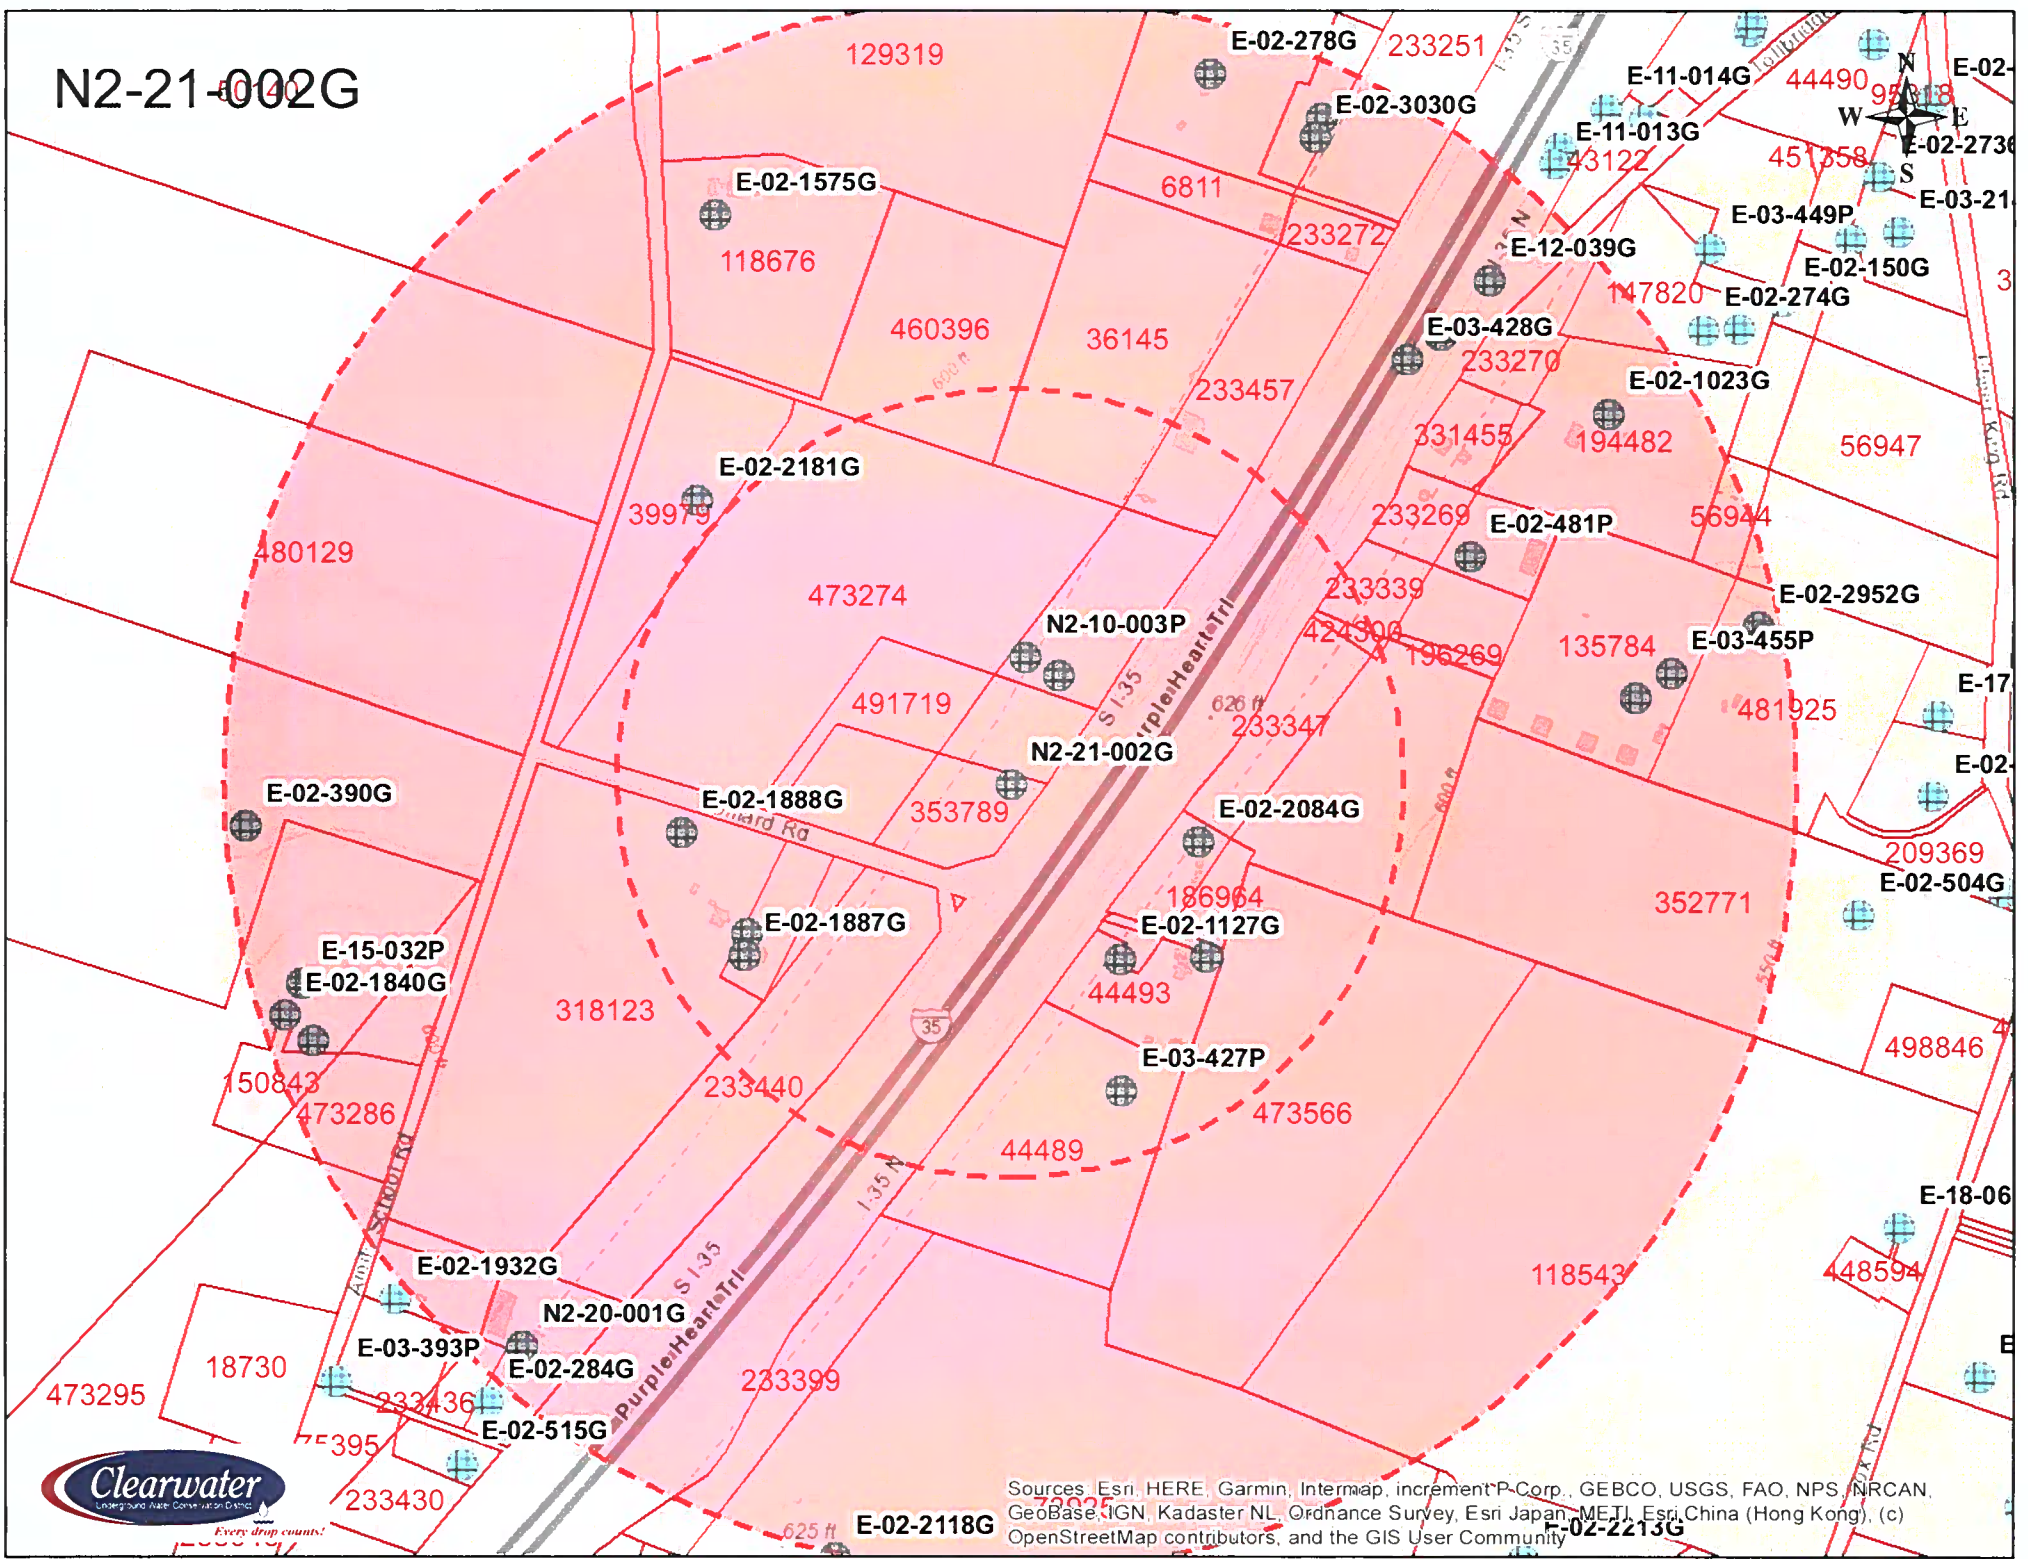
N2-21-002G

129319
E-02-278G
233251
E-02-3030G
E-11-014G
44490
E-02-
E-11-013G
43122
451358
E-02-273
E-03-21
N
W
E
S
E-02-1575G
6811
233272
E-03-449P
E-12-039G
E-02-150G
118676
147820
E-02-274G
460396
36145
E-03-428G
233270
233457
E-02-1023G
331455
194482
56947
E-02-2181G
39979
233269
E-02-481P
56944
480129
473274
233339
E-02-2952G
N2-10-003P
424306
196269
135784
E-03-455P
E-17
491719
626 ft
233347
481925
N2-21-002G
E-02-
E-02-390G
E-02-1888G
353789
E-02-2084G
Willard Rd
209369
E-02-504G
186964
352771
E-02-1887G
E-02-1127G
E-15-032P
E-02-1840G
318123
44493
498846
E-03-427P
150843
473286
233440
473566
44489
E-18-06
E-02-1932G
118543
448594
N2-20-001G
S I-35
Purple Heart Trl
I-35 N
E-03-393P
E-02-284G
18730
473295
233436
233399
E-02-515G
75395
233430
E-02-2118G
625 ft
E-02-2213G
Clearwater
Underground Water Conservation District
Every drop counts!
Sources: Esri, HERE, Garmin, Intermap, increment P Corp., GEBCO, USGS, FAO, NPS, NRCAN, GeoBase, IGN, Kadaster NL, Ordnance Survey, Esri Japan, METI, Esri China (Hong Kong), (c) OpenStreetMap contributors, and the GIS User Community